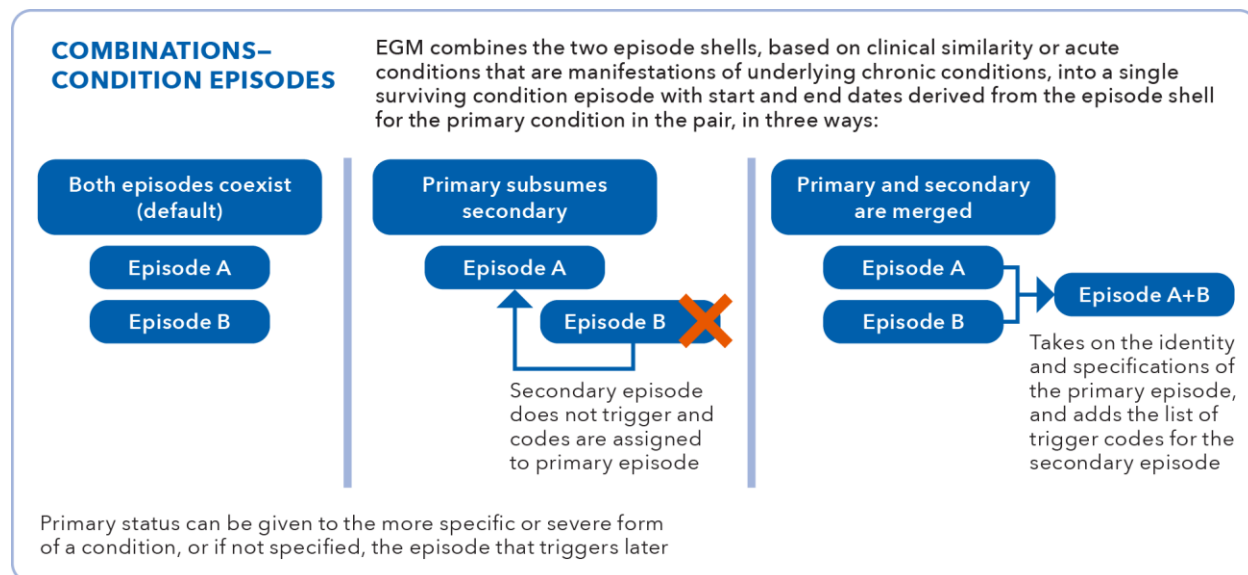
COMBINATIONS–CONDITION EPISODES

EGM combines the two episode shells, based on clinical similarity or acute conditions that are manifestations of underlying chronic conditions, into a single surviving condition episode with start and end dates derived from the episode shell for the primary condition in the pair, in three ways:

Both episodes coexist (default)

Episode A

Episode B

Primary subsumes secondary

Episode A

Episode B

Secondary episode does not trigger and codes are assigned to primary episode

Primary and secondary are merged

Episode A

Episode B

Episode A+B

Takes on the identity and specifications of the primary episode, and adds the list of trigger codes for the secondary episode

Primary status can be given to the more specific or severe form of a condition, or if not specified, the episode that triggers later